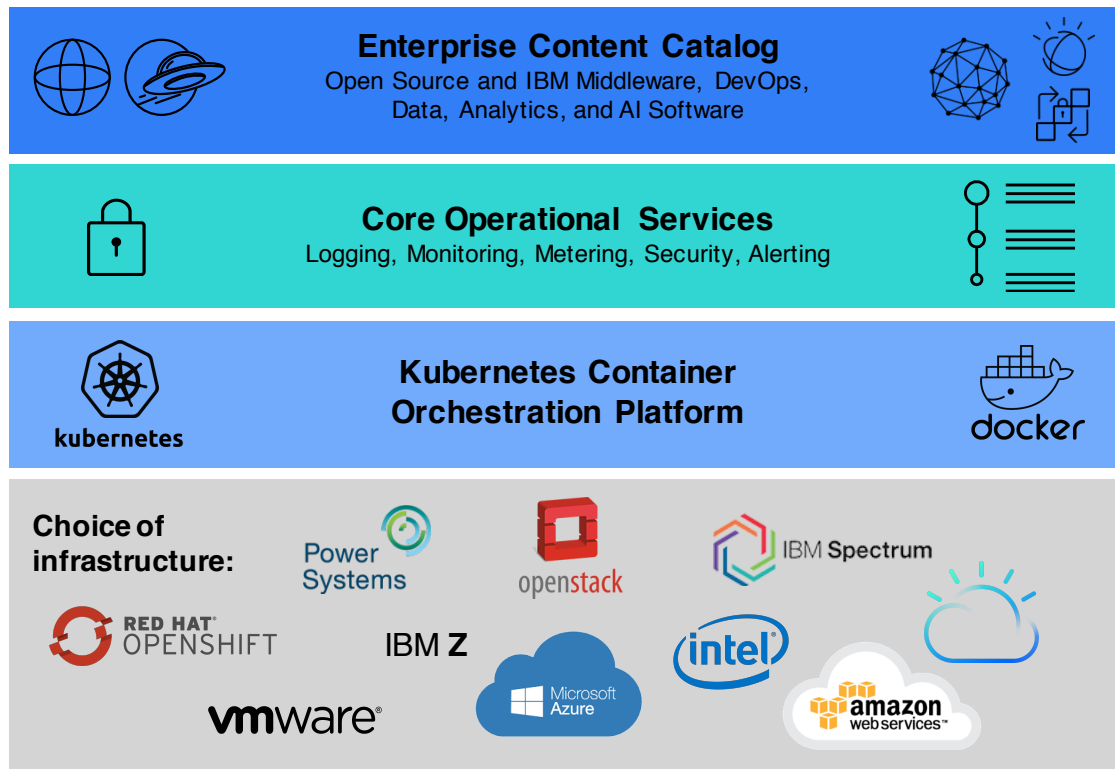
Enterprise Content Catalog
Open Source and IBM Middleware, DevOps, Data, Analytics, and AI Software

Core Operational Services
Logging, Monitoring, Metering, Security, Alerting

kubernetes

Kubernetes Container Orchestration Platform

docker

Choice of infrastructure:

Power Systems

openstack

IBM Spectrum

RED HAT® OPENSHIFT

IBM Z

intel

Microsoft Azure

vmware®

amazon web services™